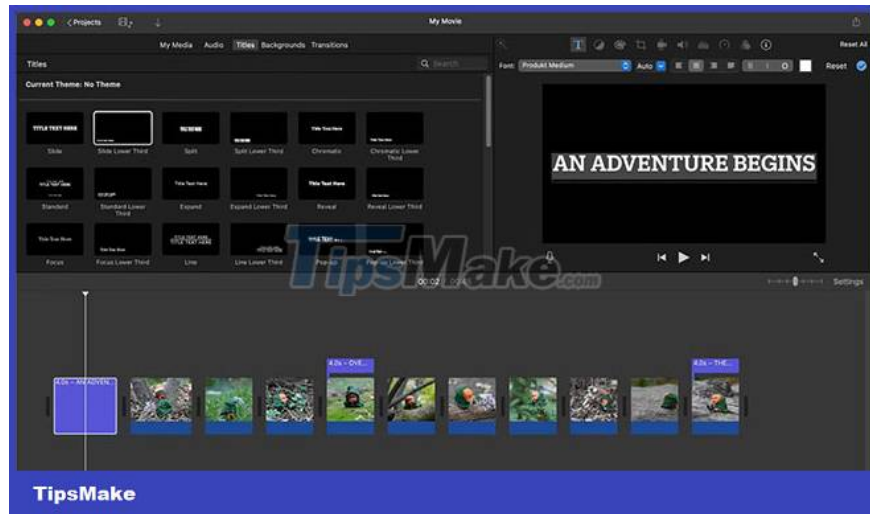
Projects

My Movie

My Media Audio Titles Backgrounds Transitions

Reset All

Titles

Search

Font: Produkt Medium

Auto

Reset

Current Theme: No Theme

TITLE TEXT HERE

TITLE TEXT HERE

Title Text Here

Title Text Here

Slide

Slide Lower Third

Split

Split Lower Third

Chromatic

Chromatic Lower Third

Title Text Here

Title Text Here

Standard

Standard Lower Third

Expand

Expand Lower Third

Reveal

Reveal Lower Third

Title Text Here

TITLE TEXT HERE

TITLE TEXT

Focus

Focus Lower Third

Line

Line Lower Third

Pop-up

Pop-up Lower Third

AN ADVENTURE BEGINS

TipsMake.com

00:02 / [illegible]

Settings

4.0s – AN ADVEN...

4.2s – OVE...

4.2s – THE...

TipsMake